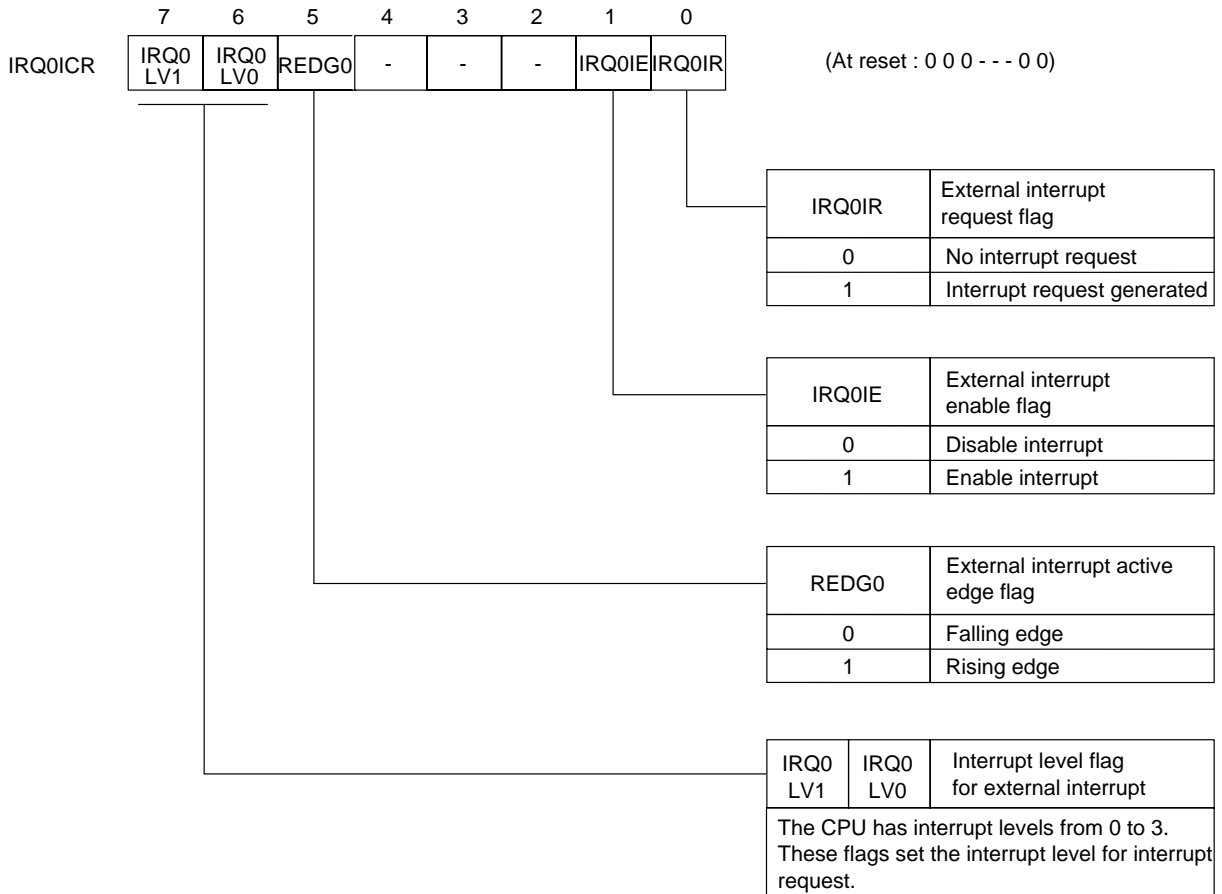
| | 7 | 6 | 5 | 4 | 3 | 2 | 1 | 0 |
|---|---|---|---|---|---|---|---|---|
| IRQ0ICR | IRQ0 LV1 | IRQ0 LV0 | REDG0 | - | - | - | IRQ0IE | IRQ0IR |

(At reset : 0 0 0 - - - 0 0)

| IRQ0IR | External interrupt request flag |
|---|---|
| 0 | No interrupt request |
| 1 | Interrupt request generated |

| IRQ0IE | External interrupt enable flag |
|---|---|
| 0 | Disable interrupt |
| 1 | Enable interrupt |

| REDG0 | External interrupt active edge flag |
|---|---|
| 0 | Falling edge |
| 1 | Rising edge |

| IRQ0 LV1 | IRQ0 LV0 | Interrupt level flag for external interrupt |
|---|---|---|

The CPU has interrupt levels from 0 to 3. These flags set the interrupt level for interrupt request.